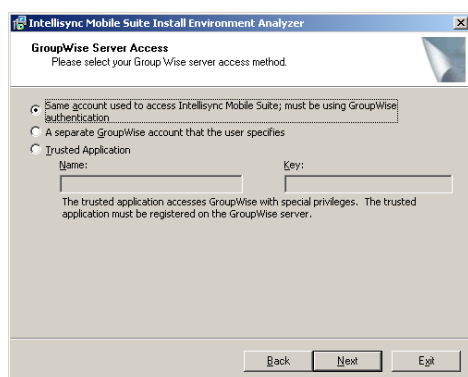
Intellisync Mobile Suite Install Environment Analyzer

GroupWise Server Access
Please select your Group Wise server access method.

Same account used to access Intellisync Mobile Suite; must be using GroupWise authentication

A separate GroupWise account that the user specifies

Trusted Application

Name:

Key:

The trusted application accesses GroupWise with special privileges. The trusted application must be registered on the GroupWise server.

Back

Next

Exit